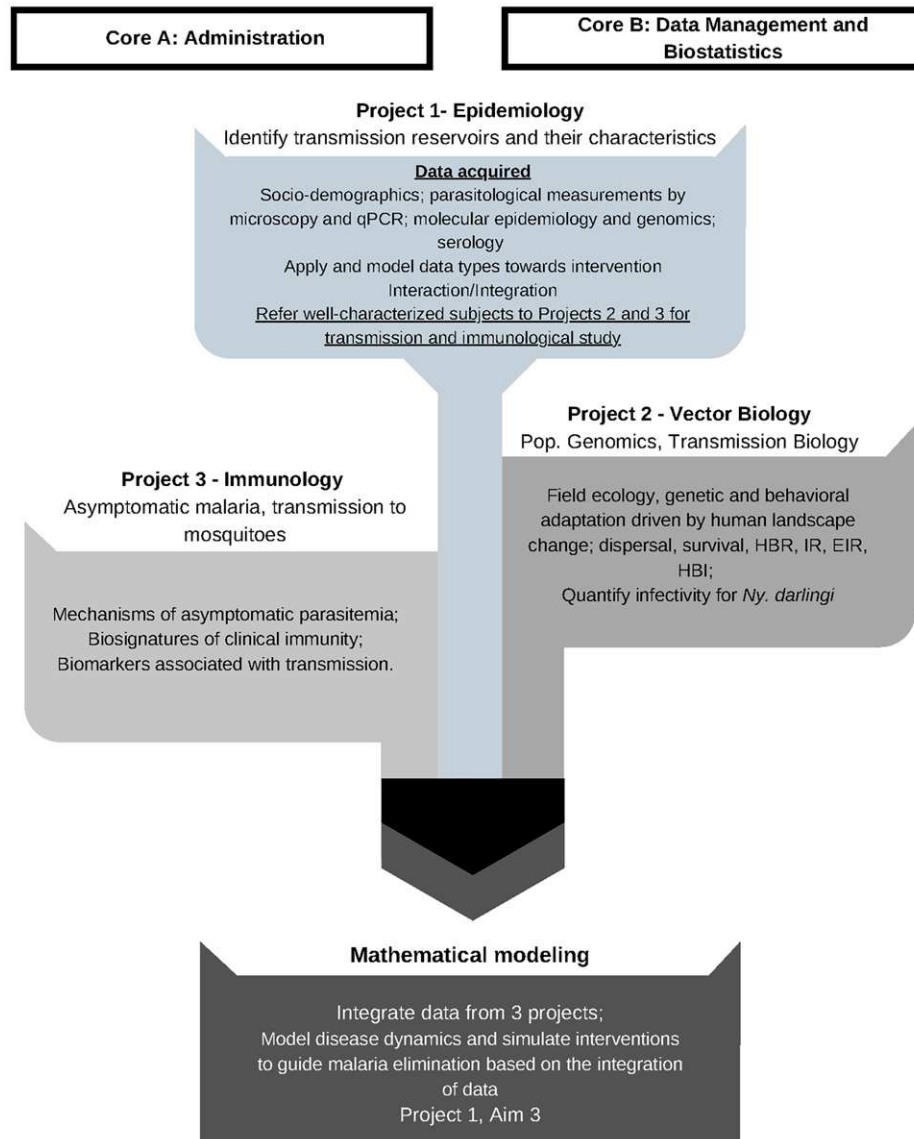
Core A: Administration

Core B: Data Management and Biostatistics

Project 1- Epidemiology
Identify transmission reservoirs and their characteristics

Data acquired
Socio-demographics; parasitological measurements by microscopy and qPCR; molecular epidemiology and genomics; serology
Apply and model data types towards intervention
Interaction/Integration
Refer well-characterized subjects to Projects 2 and 3 for transmission and immunological study

Project 2 - Vector Biology
Pop. Genomics, Transmission Biology

Field ecology, genetic and behavioral adaptation driven by human landscape change; dispersal, survival, HBR, IR, EIR, HBI;
Quantify infectivity for Ny. darlingi

Project 3 - Immunology
Asymptomatic malaria, transmission to mosquitoes

Mechanisms of asymptomatic parasitemia; Biosignatures of clinical immunity; Biomarkers associated with transmission.

Mathematical modeling

Integrate data from 3 projects;
Model disease dynamics and simulate interventions to guide malaria elimination based on the integration of data
Project 1, Aim 3